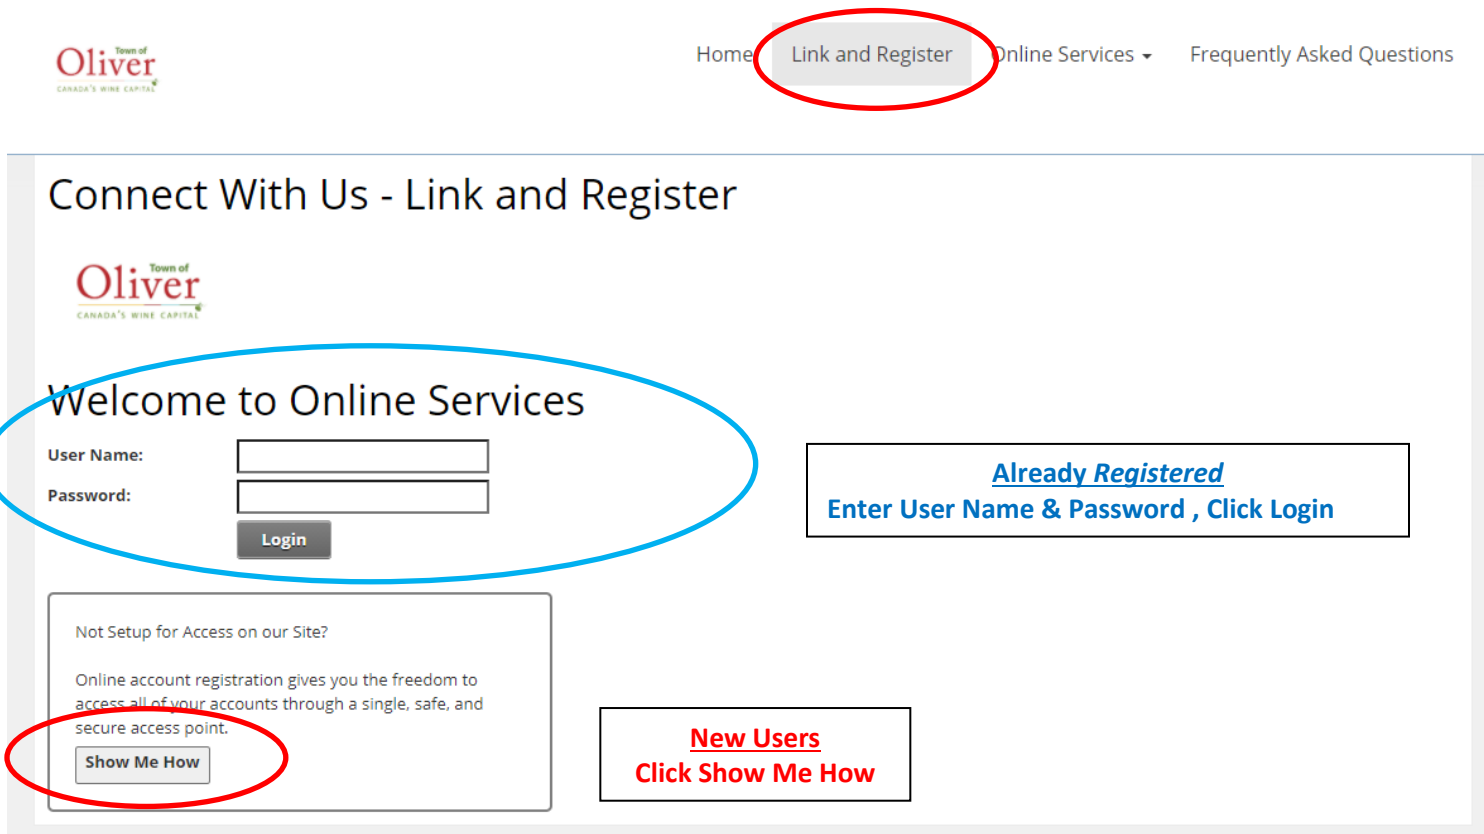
Town of Oliver
CANADA'S WINE CAPITAL

Home Link and Register Online Services Frequently Asked Questions

Connect With Us - Link and Register

Town of Oliver
CANADA'S WINE CAPITAL

Welcome to Online Services

User Name:
Password:
Login

Already Registered
Enter User Name & Password , Click Login

Not Setup for Access on our Site?

Online account registration gives you the freedom to access all of your accounts through a single, safe, and secure access point.

Show Me How

New Users
Click Show Me How